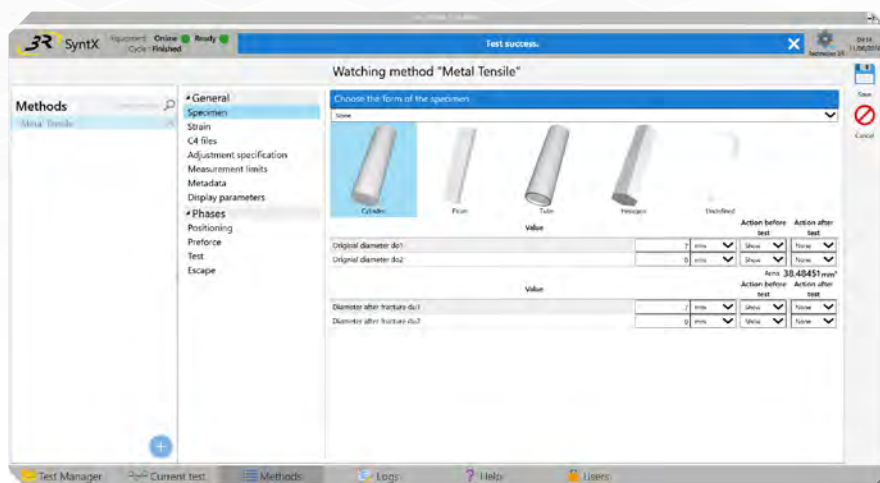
3R SyntX Equipment Online Ready Cycle Finished

Test success.

Technician 3R

Watching method "Metal Tensile"

Save

Cancel

Methods

Metal Tensile

General
Specimen
Strain
C4 files
Adjustment specification
Measurement limits
Metadata
Display parameters
Phases
Positioning
Preforce
Test
Escape

Choose the form of the specimen

None

Cylinder Plate Tube Hexagon Undefined

| | Value | | Action before test | Action after test |
|---|---|---|---|---|
| Original diameter do1 | 7 | mm | Show | None |
| Original diameter do2 | 0 | mm | Show | None |

Area 38.48451 mm²

| | Value | | Action before test | Action after test |
|---|---|---|---|---|
| Diameter after fracture du1 | 7 | mm | Show | None |
| Diameter after fracture du2 | 0 | mm | Show | None |

Test Manager Current test Methods Logs Help Users